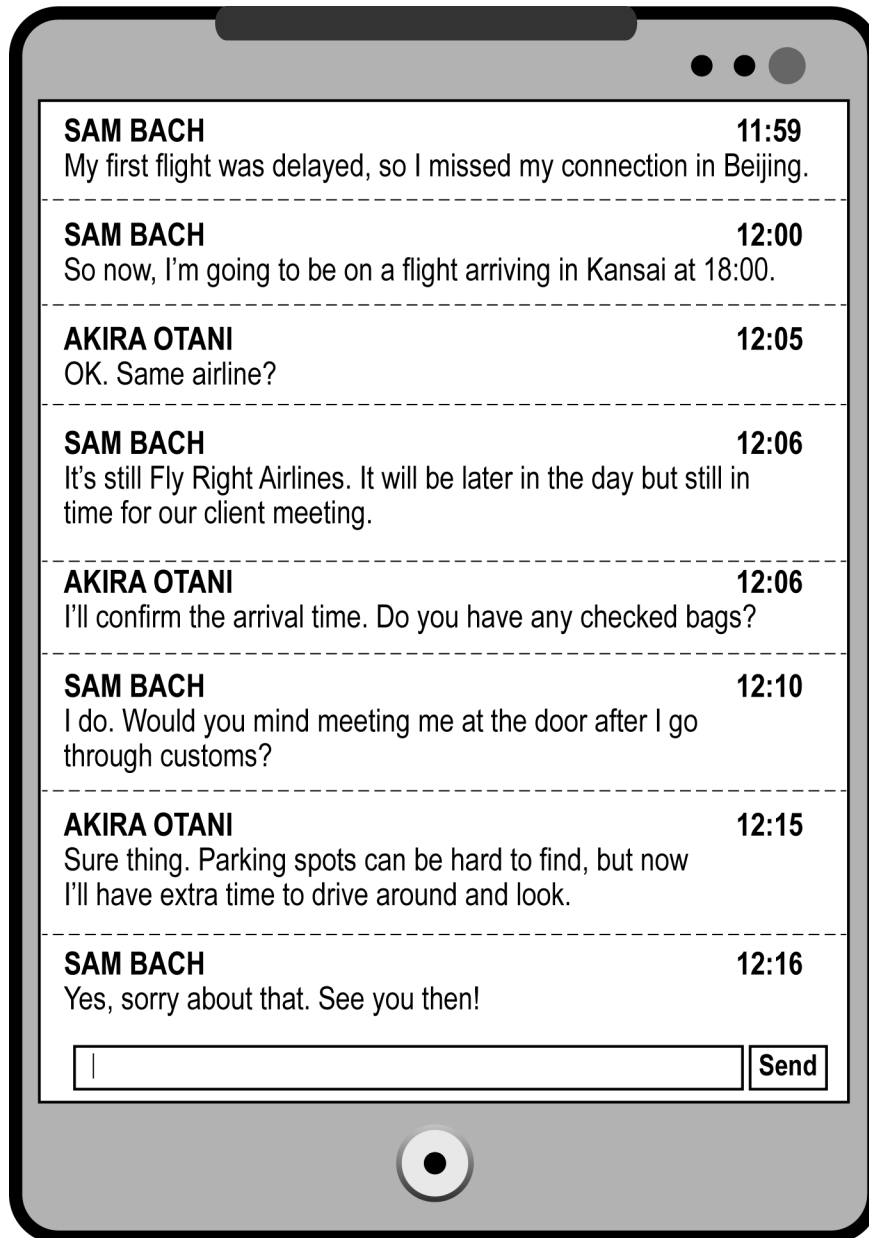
SAM BACH 11:59
My first flight was delayed, so I missed my connection in Beijing.

SAM BACH 12:00
So now, I'm going to be on a flight arriving in Kansai at 18:00.

AKIRA OTANI 12:05
OK. Same airline?

SAM BACH 12:06
It's still Fly Right Airlines. It will be later in the day but still in time for our client meeting.

AKIRA OTANI 12:06
I'll confirm the arrival time. Do you have any checked bags?

SAM BACH 12:10
I do. Would you mind meeting me at the door after I go through customs?

AKIRA OTANI 12:15
Sure thing. Parking spots can be hard to find, but now I'll have extra time to drive around and look.

SAM BACH 12:16
Yes, sorry about that. See you then!

Send